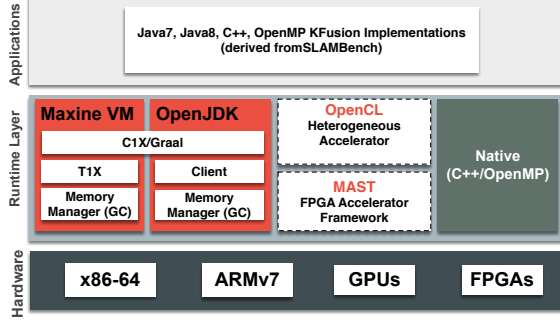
Applications

Java7, Java8, C++, OpenMP KFusion Implementations (derived fromSLAMBench)

Runtime Layer

Maxine VM

OpenJDK

C1X/Graal

T1X

Client

Memory Manager (GC)

Memory Manager (GC)

OpenCL
Heterogeneous Accelerator

MAST
FPGA Accelerator Framework

Native (C++/OpenMP)

Hardware

x86-64

ARMv7

GPUs

FPGAs